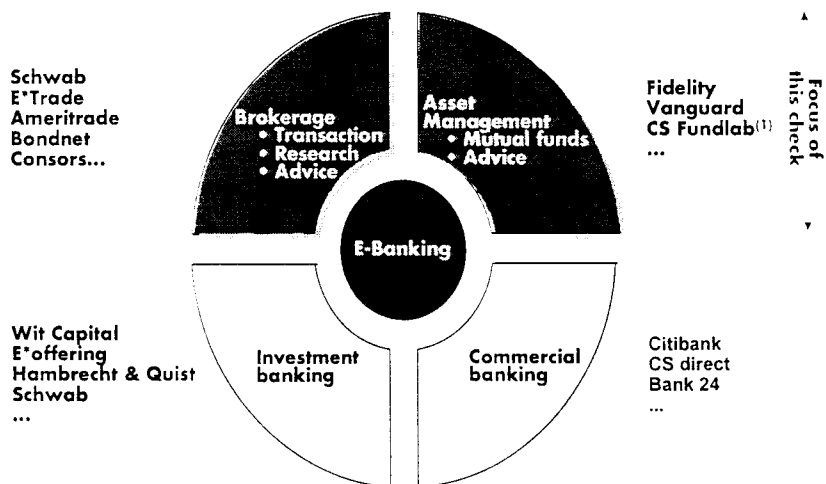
Schwab
E*Trade
Ameritrade
Bondnet
Consors...

Brokerage
• Transaction
• Research
• Advice

Asset Management
• Mutual funds
• Advice

Fidelity
Vanguard
CS Fundlab$^{(1)}$
...

Focus of this check

E-Banking

Wit Capital
E*offering
Hambrecht & Quist
Schwab
...

Investment banking

Commercial banking

Citibank
CS direct
Bank 24
...